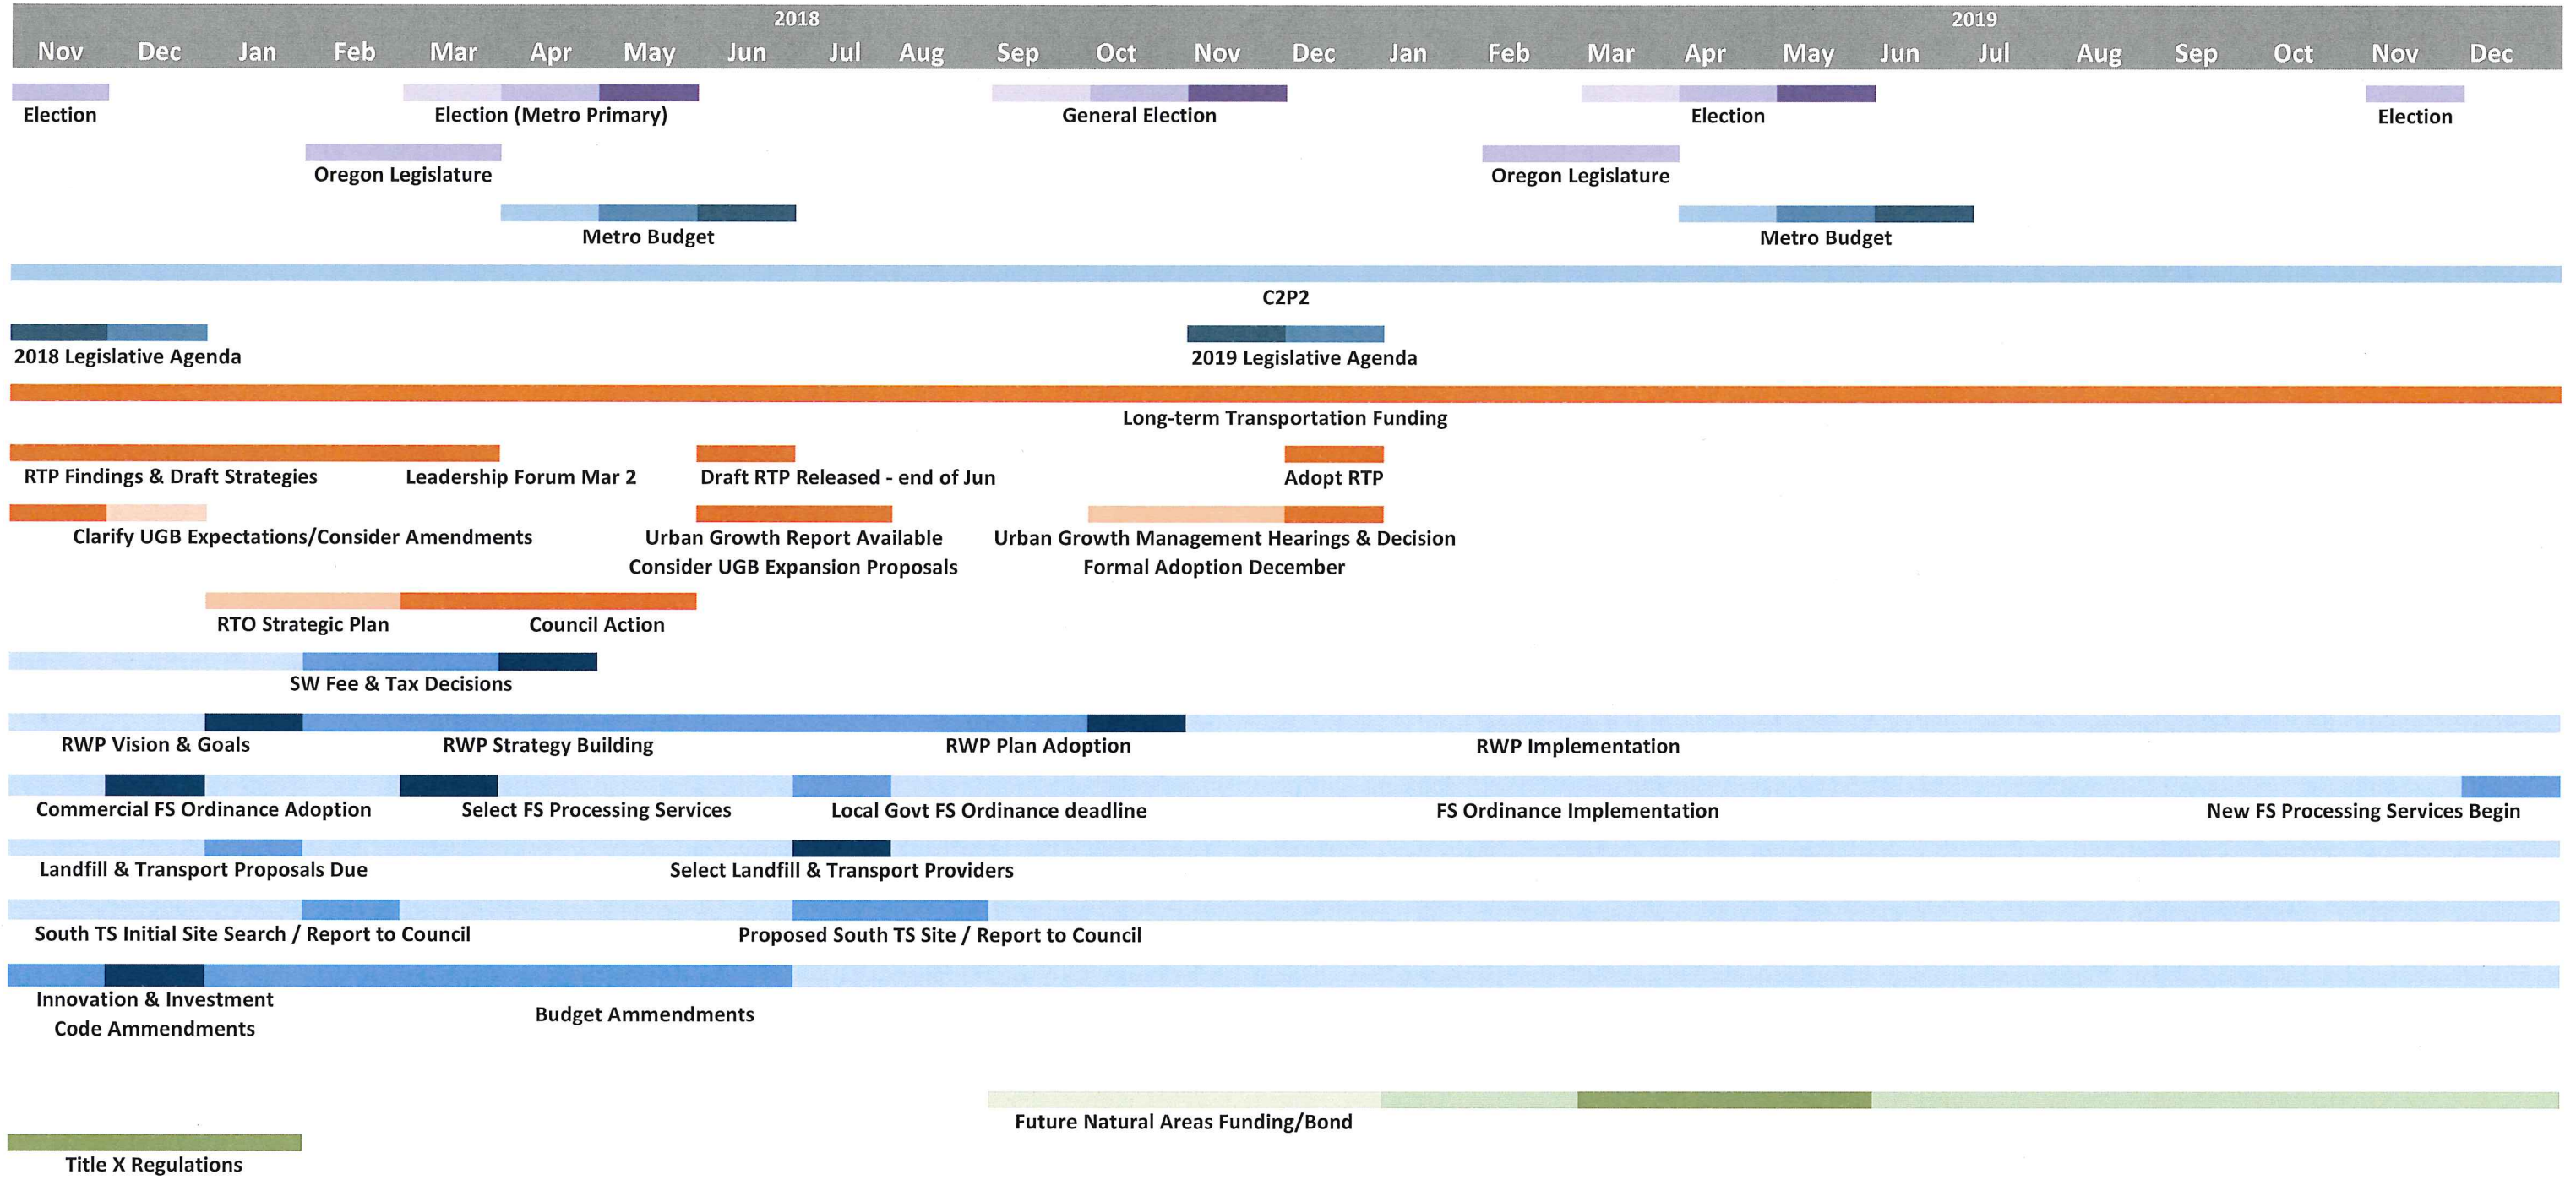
2018 2019

Nov Dec Jan Feb Mar Apr May Jun Jul Aug Sep Oct Nov Dec Jan Feb Mar Apr May Jun Jul Aug Sep Oct Nov Dec

Election

Election (Metro Primary)

General Election

Election

Election

Oregon Legislature

Oregon Legislature

Metro Budget

Metro Budget

C2P2

2018 Legislative Agenda

2019 Legislative Agenda

Long-term Transportation Funding

RTP Findings & Draft Strategies

Leadership Forum Mar 2

Draft RTP Released - end of Jun

Adopt RTP

Clarify UGB Expectations/Consider Amendments

Urban Growth Report Available
Consider UGB Expansion Proposals

Urban Growth Management Hearings & Decision
Formal Adoption December

RTO Strategic Plan

Council Action

SW Fee & Tax Decisions

RWP Vision & Goals

RWP Strategy Building

RWP Plan Adoption

RWP Implementation

Commercial FS Ordinance Adoption

Select FS Processing Services

Local Govt FS Ordinance deadline

FS Ordinance Implementation

New FS Processing Services Begin

Landfill & Transport Proposals Due

Select Landfill & Transport Providers

South TS Initial Site Search / Report to Council

Proposed South TS Site / Report to Council

Innovation & Investment
Code Ammendments

Budget Ammendments

Future Natural Areas Funding/Bond

Title X Regulations